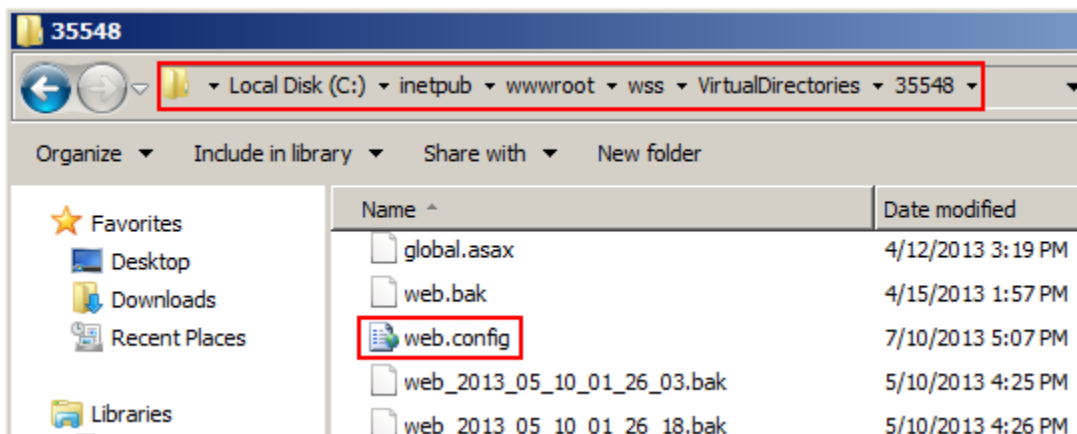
35548

Local Disk (C:) ▸ inetpub ▸ wwwroot ▸ wss ▸ VirtualDirectories ▸ 35548 ▸

Organize ▾ Include in library ▾ Share with ▾ New folder

Favorites
Desktop
Downloads
Recent Places

Libraries

| Name | Date modified |
|---|---|
| global.asax | 4/12/2013 3:19 PM |
| web.bak | 4/15/2013 1:57 PM |
| web.config | 7/10/2013 5:07 PM |
| web_2013_05_10_01_26_03.bak | 5/10/2013 4:25 PM |
| web_2013_05_10_01_26_18.bak | 5/10/2013 4:26 PM |